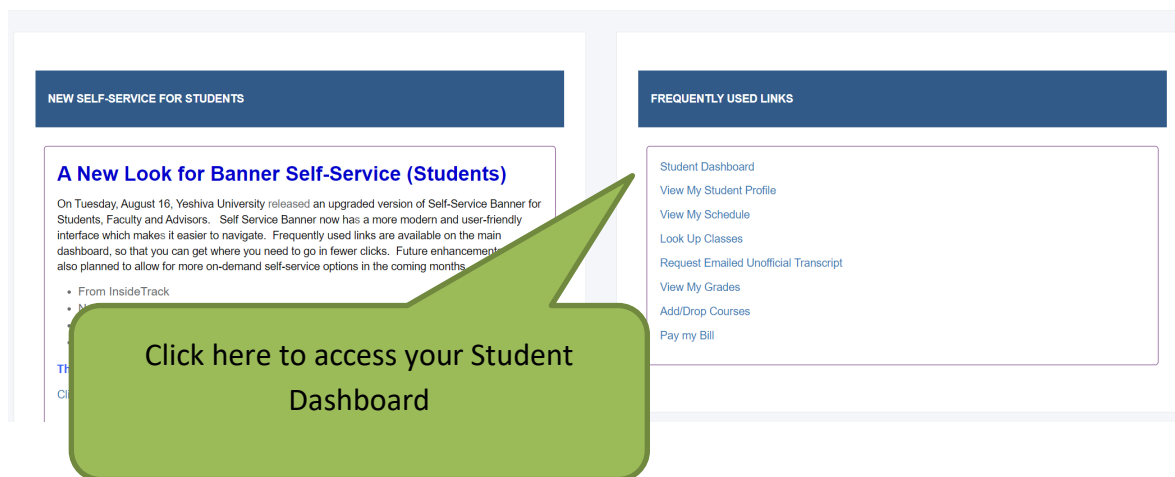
NEW SELF-SERVICE FOR STUDENTS

A New Look for Banner Self-Service (Students)

On Tuesday, August 16, Yeshiva University released an upgraded version of Self-Service Banner for Students, Faculty and Advisors. Self Service Banner now has a more modern and user-friendly interface which makes it easier to navigate. Frequently used links are available on the main dashboard, so that you can get where you need to go in fewer clicks. Future enhancements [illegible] also planned to allow for more on-demand self-service options in the coming months.

- From InsideTrack
- N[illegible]
- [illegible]
- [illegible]

Th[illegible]

Cl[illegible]

Click here to access your Student Dashboard

FREQUENTLY USED LINKS

Student Dashboard
View My Student Profile
View My Schedule
Look Up Classes
Request Emailed Unofficial Transcript
View My Grades
Add/Drop Courses
Pay my Bill